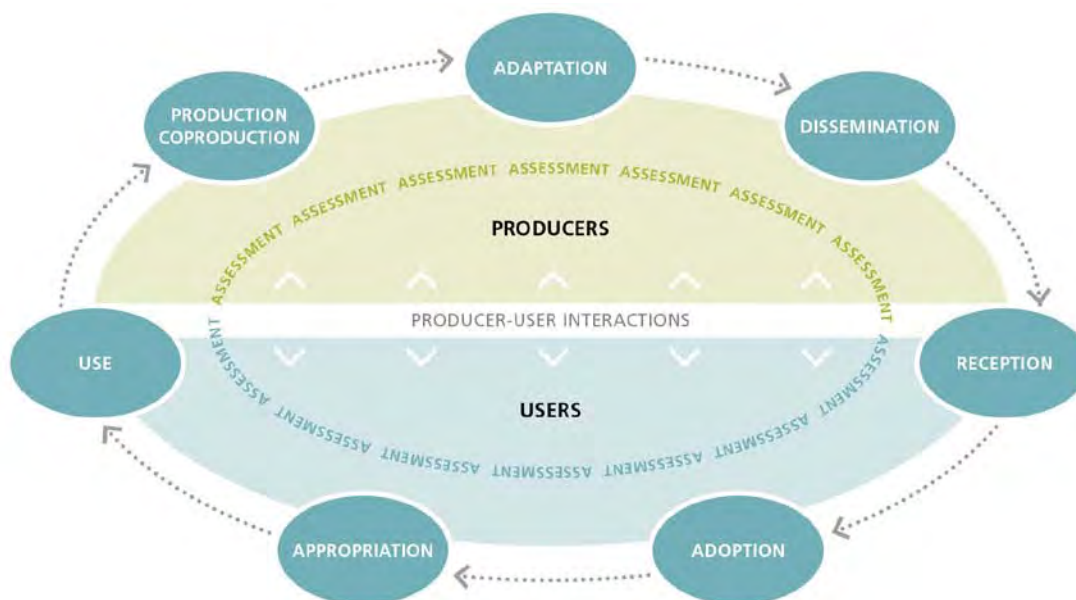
ADAPTATION

PRODUCTION COPRODUCTION

DISSEMINATION

ASSESSMENT ASSESSMENT ASSESSMENT ASSESSMENT ASSESSMENT ASSESSMENT ASSESSMENT ASSESSMENT

PRODUCERS

PRODUCER-USER INTERACTIONS

USE

RECEPTION

ASSESSMENT ASSESSMENT ASSESSMENT ASSESSMENT ASSESSMENT ASSESSMENT ASSESSMENT ASSESSMENT

USERS

APPROPRIATION

ADOPTION